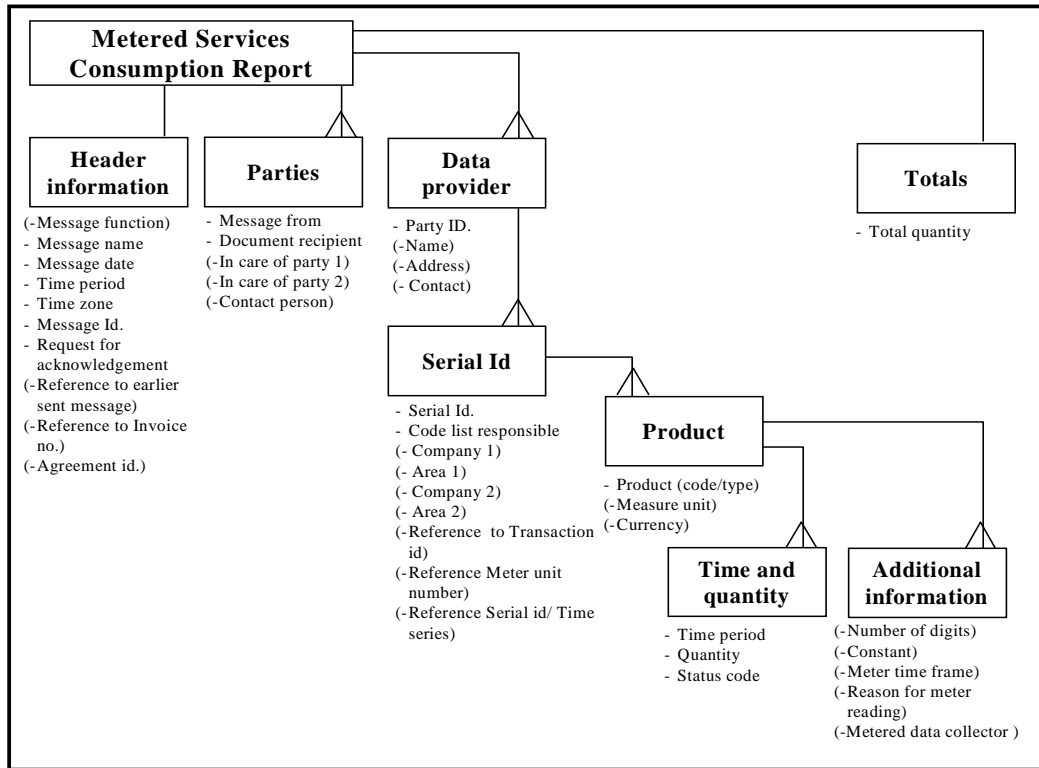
Metered Services Consumption Report

Header information
(-Message function)
- Message name
- Message date
- Time period
- Time zone
- Message Id.
- Request for acknowledgement
(-Reference to earlier sent message)
(-Reference to Invoice no.)
(-Agreement id.)

Parties
- Message from
- Document recipient
(-In care of party 1)
(-In care of party 2)
(-Contact person)

Data provider
- Party ID.
(-Name)
(-Address)
(- Contact)

Totals
- Total quantity

Serial Id
- Serial Id.
- Code list responsible
(- Company 1)
(- Area 1)
(- Company 2)
(- Area 2)
(-Reference to Transaction id)
(-Reference Meter unit number)
(-Reference Serial id/ Time series)

Product
- Product (code/type)
(-Measure unit)
(-Currency)

Time and quantity
- Time period
- Quantity
- Status code

Additional information
(-Number of digits)
(-Constant)
(-Meter time frame)
(-Reason for meter reading)
(-Metered data collector )